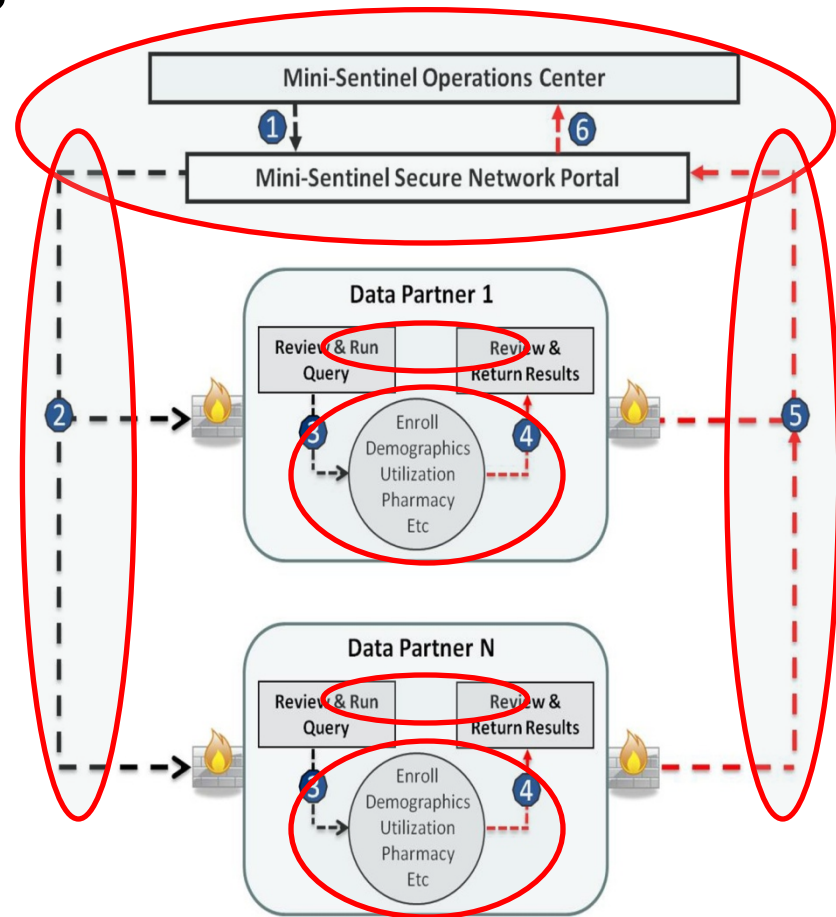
Mini-Sentinel Operations Center

1

6

Mini-Sentinel Secure Network Portal

Data Partner 1

Review & Run Query

Review & Return Results

2

3

Enroll Demographics Utilization Pharmacy Etc

4

5

Data Partner N

Review & Run Query

Review & Return Results

3

Enroll Demographics Utilization Pharmacy Etc

4